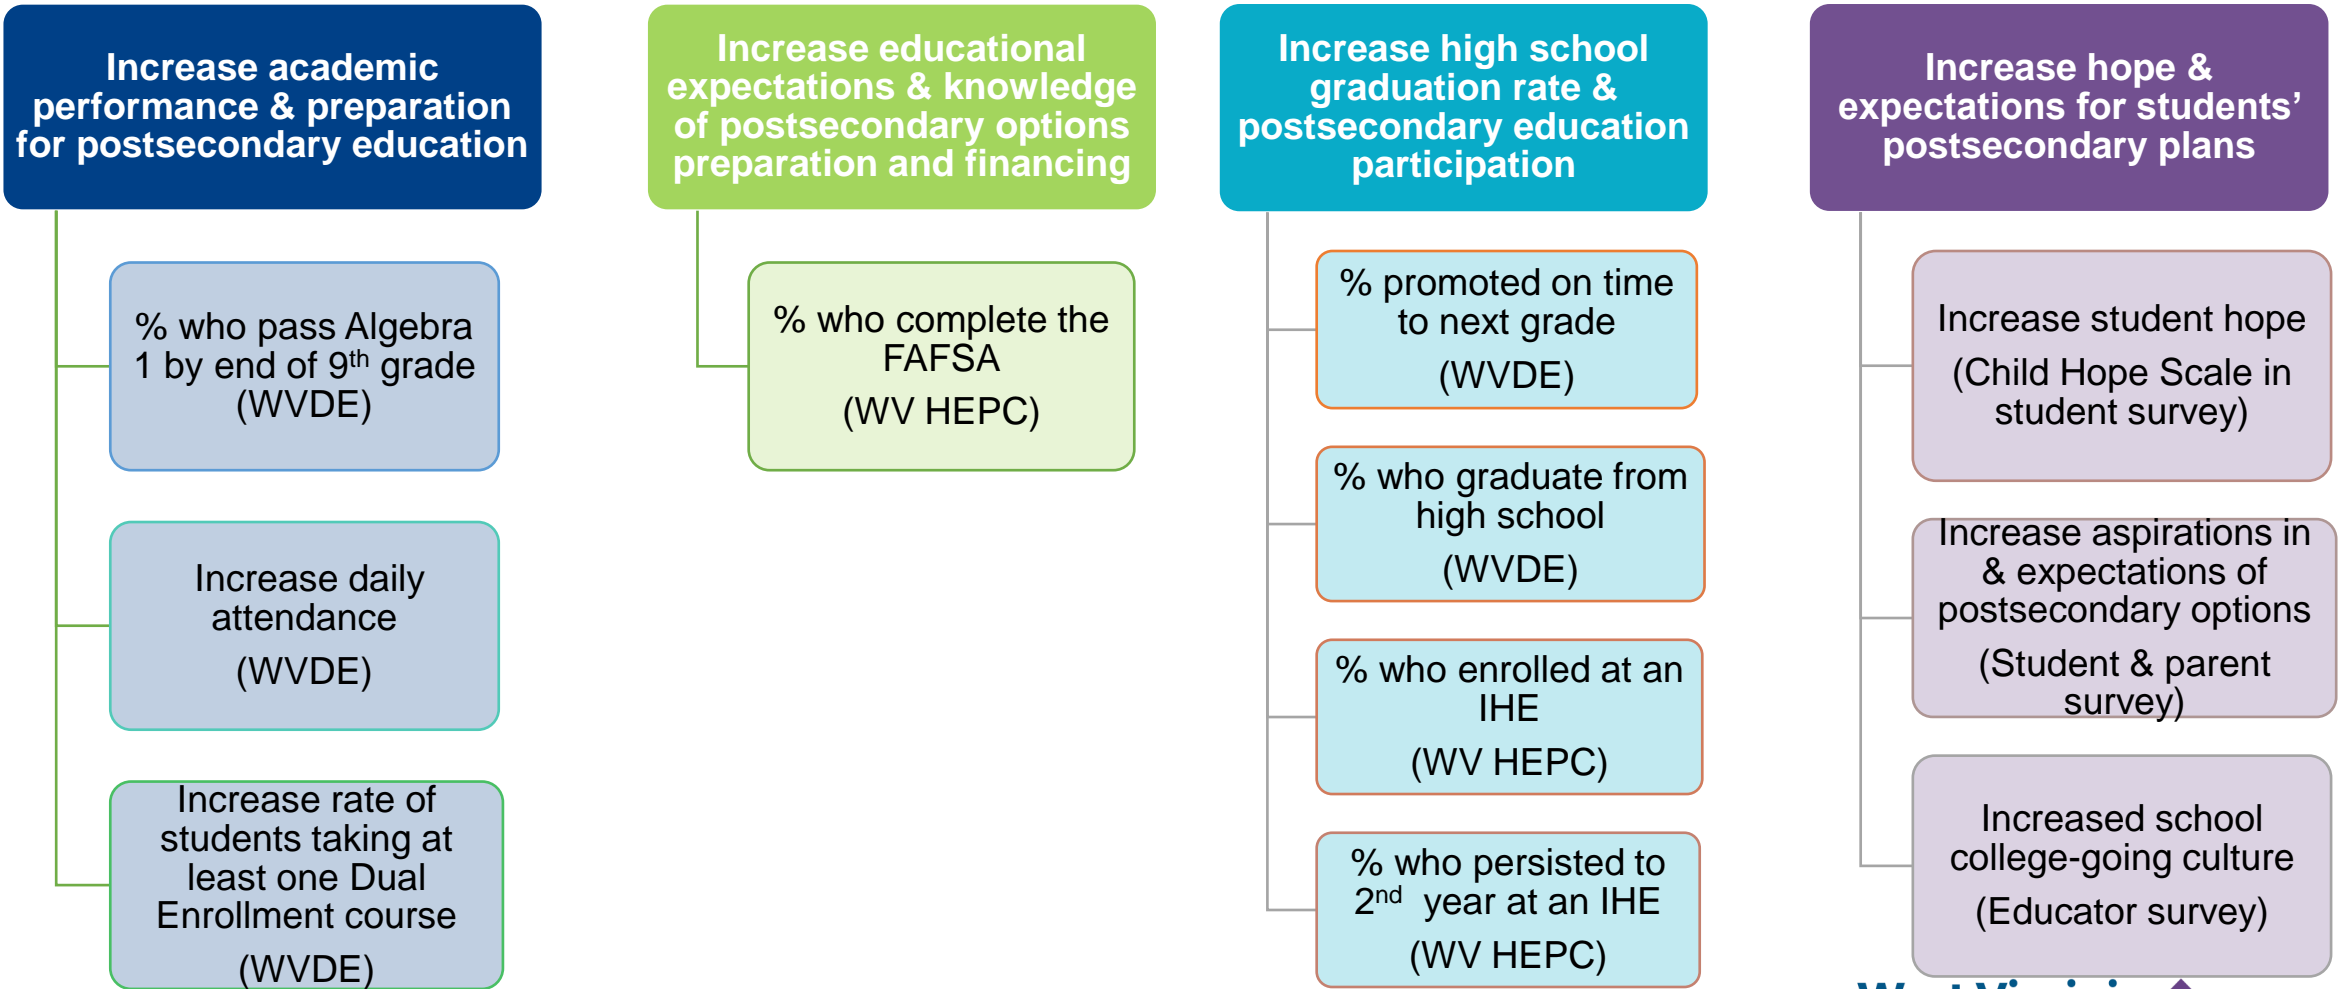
Increase academic performance & preparation for postsecondary education

% who pass Algebra 1 by end of 9th grade (WVDE)

Increase daily attendance (WVDE)

Increase rate of students taking at least one Dual Enrollment course (WVDE)

Increase educational expectations & knowledge of postsecondary options preparation and financing

% who complete the FAFSA (WV HEPC)

Increase high school graduation rate & postsecondary education participation

% promoted on time to next grade (WVDE)

% who graduate from high school (WVDE)

% who enrolled at an IHE (WV HEPC)

% who persisted to 2nd year at an IHE (WV HEPC)

Increase hope & expectations for students' postsecondary plans

Increase student hope (Child Hope Scale in student survey)

Increase aspirations in & expectations of postsecondary options (Student & parent survey)

Increased school college-going culture (Educator survey)

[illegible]